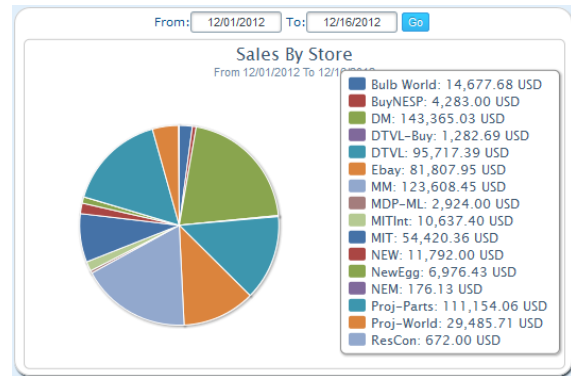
From: 12/01/2012 To: 12/16/2012 Go

Sales By Store

From 12/01/2012 To 12/1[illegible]

Bulb World: 14,677.68 USD
BuyNESP: 4,283.00 USD
DM: 143,365.03 USD
DTVL-Buy: 1,282.69 USD
DTVL: 95,717.39 USD
Ebay: 81,807.95 USD
MM: 123,608.45 USD
MDP-ML: 2,924.00 USD
MITInt: 10,637.40 USD
MIT: 54,420.36 USD
NEW: 11,792.00 USD
NewEgg: 6,976.43 USD
NEM: 176.13 USD
Proj-Parts: 111,154.06 USD
Proj-World: 29,485.71 USD
ResCon: 672.00 USD